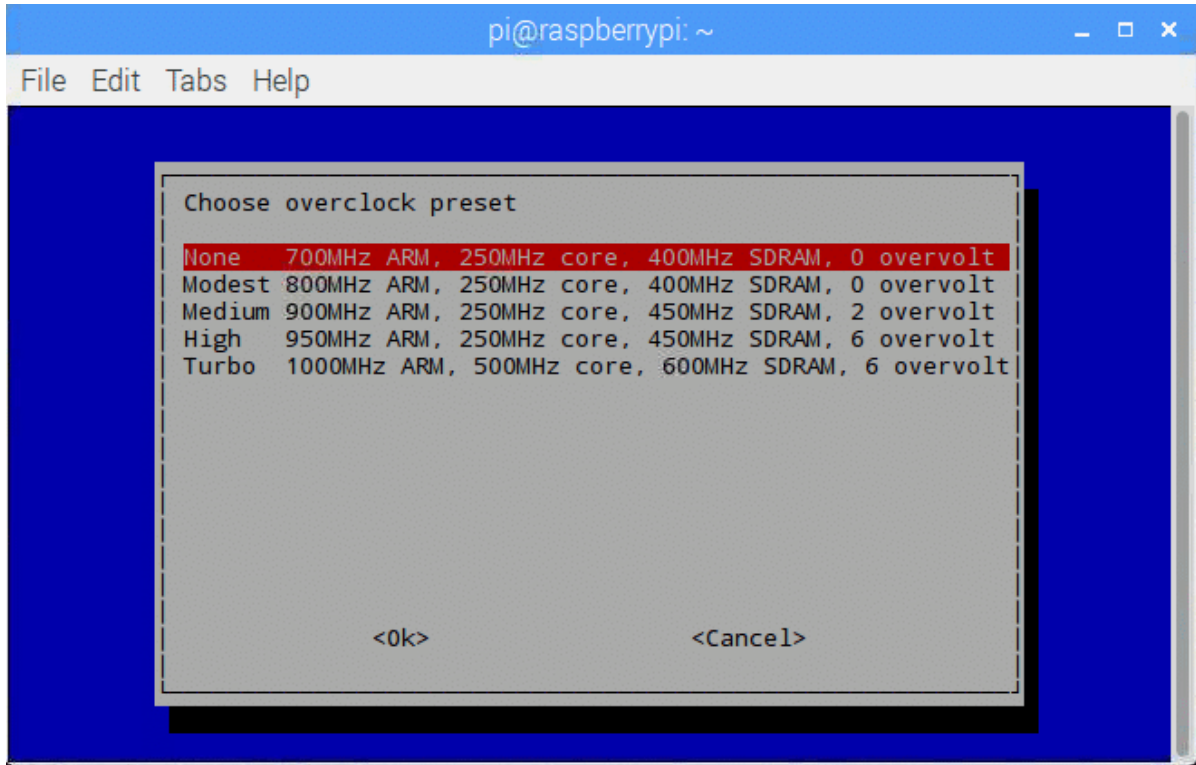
pi@raspberrypi: ~

File Edit Tabs Help

Choose overclock preset

None 700MHz ARM, 250MHz core, 400MHz SDRAM, 0 overvolt
Modest 800MHz ARM, 250MHz core, 400MHz SDRAM, 0 overvolt
Medium 900MHz ARM, 250MHz core, 450MHz SDRAM, 2 overvolt
High 950MHz ARM, 250MHz core, 450MHz SDRAM, 6 overvolt
Turbo 1000MHz ARM, 500MHz core, 600MHz SDRAM, 6 overvolt

<Ok> <Cancel>